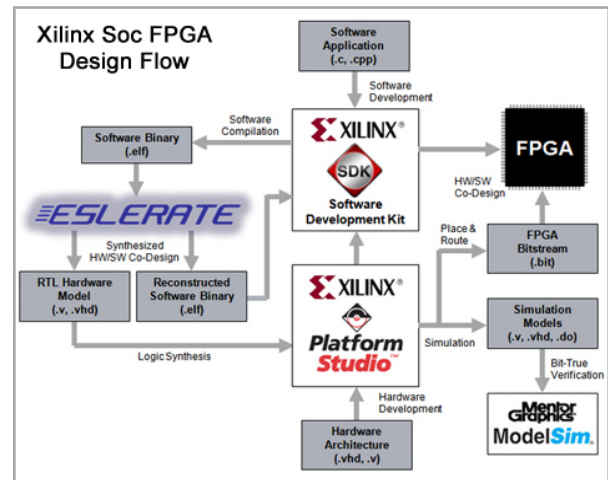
Xilinx Soc FPGA Design Flow

Software Application (.c, .cpp)

Software Development

Software Compilation

Software Binary (.elf)

XILINX®

SDK

Software Development Kit

FPGA

HW/SW Co-Design

ESLERATE

Synthesized HW/SW Co-Design

RTL Hardware Model (.v, .vhd)

Reconstructed Software Binary (.elf)

Place & Route

FPGA Bitstream (.bit)

XILINX®

Platform Studio™

Simulation

Simulation Models (.v, .vhd, .do)

Logic Synthesis

Bit-True Verification

Hardware Development

Hardware Architecture (.vhd, .v)

Mentor Graphics

ModelSim®